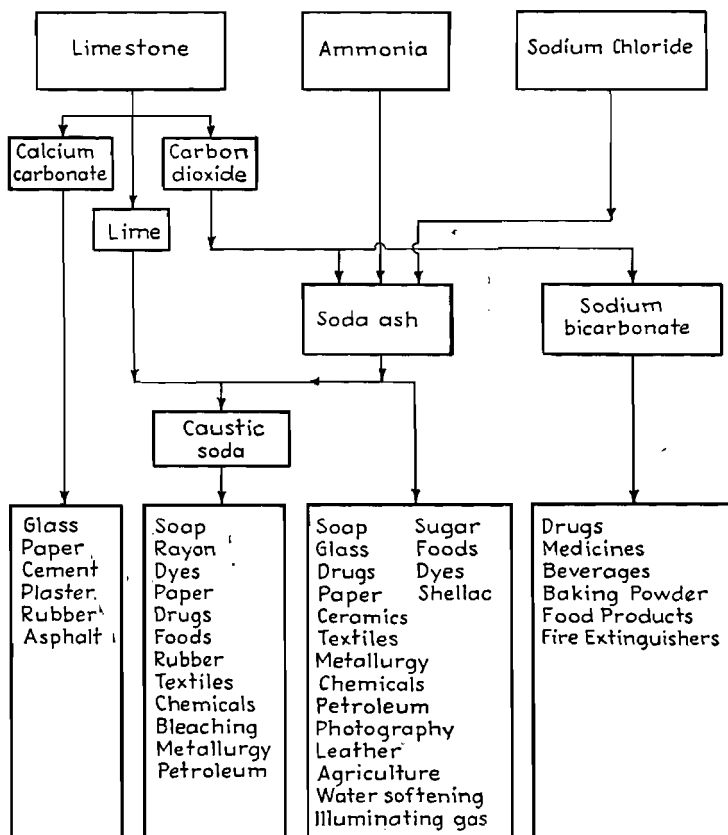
Limestone

Ammonia

Sodium Chloride

Calcium carbonate

Carbon dioxide

Lime

Soda ash

Sodium bicarbonate

Caustic soda

Glass
Paper
Cement
Plaster
Rubber
Asphalt

Soap
Rayon
Dyes
Paper
Drugs
Foods
Rubber
Textiles
Chemicals
Bleaching
Metallurgy
Petroleum

Soap
Glass
Drugs
Paper
Ceramics
Textiles
Metallurgy
Chemicals
Petroleum
Photography
Leather
Agriculture
Water softening
Illuminating gas

Sugar
Foods
Dyes
Shellac

Drugs
Medicines
Beverages
Baking Powder
Food Products
Fire Extinguishers